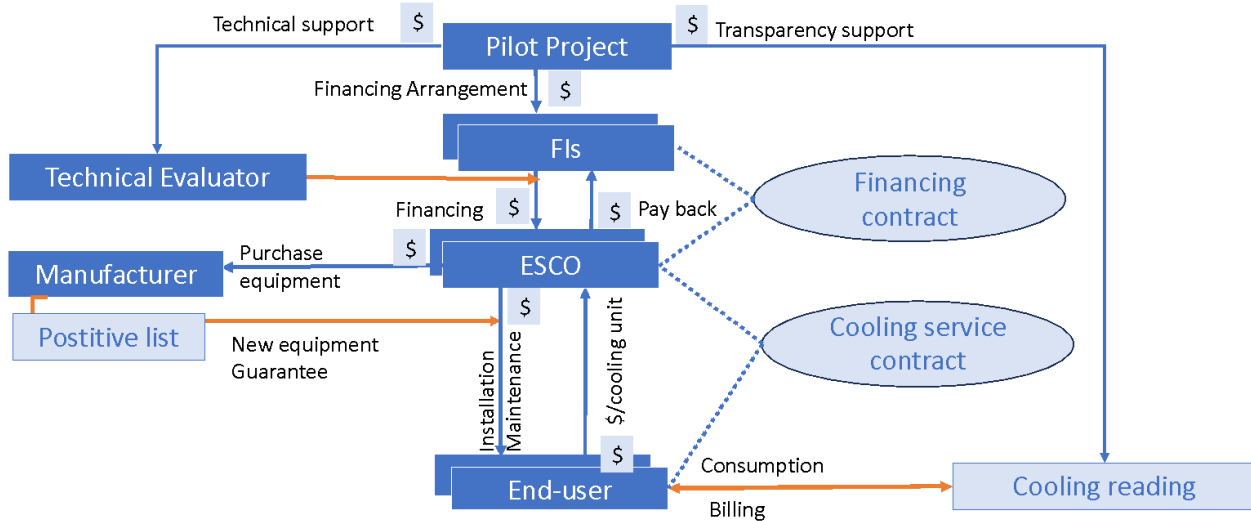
Technical support $ Pilot Project $ Transparency support

Financing Arrangement $

FIs

Technical Evaluator

Financing contract

Financing $

$ Pay back

$ Purchase equipment

Manufacturer

ESCO

$

Postitive list

New equipment Guarantee

Installation Maintenance

$/cooling unit

Cooling service contract

$

End-user

Consumption

Billing

Cooling reading